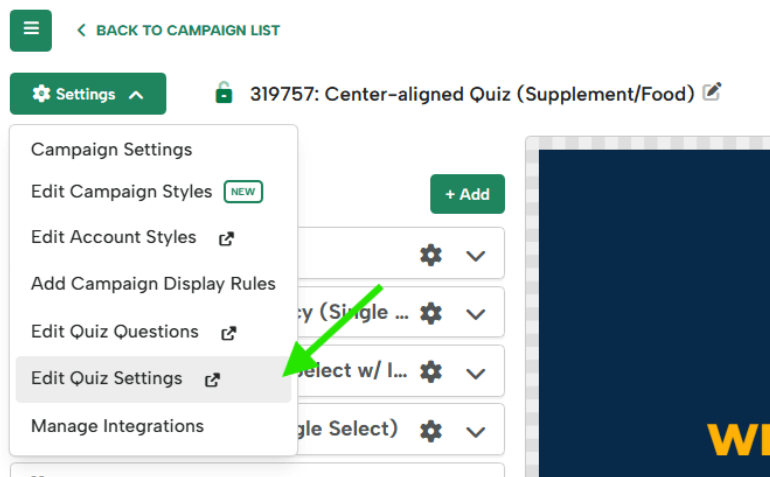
< BACK TO CAMPAIGN LIST

Settings

319757: Center-aligned Quiz (Supplement/Food)

Campaign Settings
Edit Campaign Styles NEW
Edit Account Styles
Add Campaign Display Rules
Edit Quiz Questions
Edit Quiz Settings
Manage Integrations

+ Add

cy (Single ...

elect w/ I...

gle Select)

WI